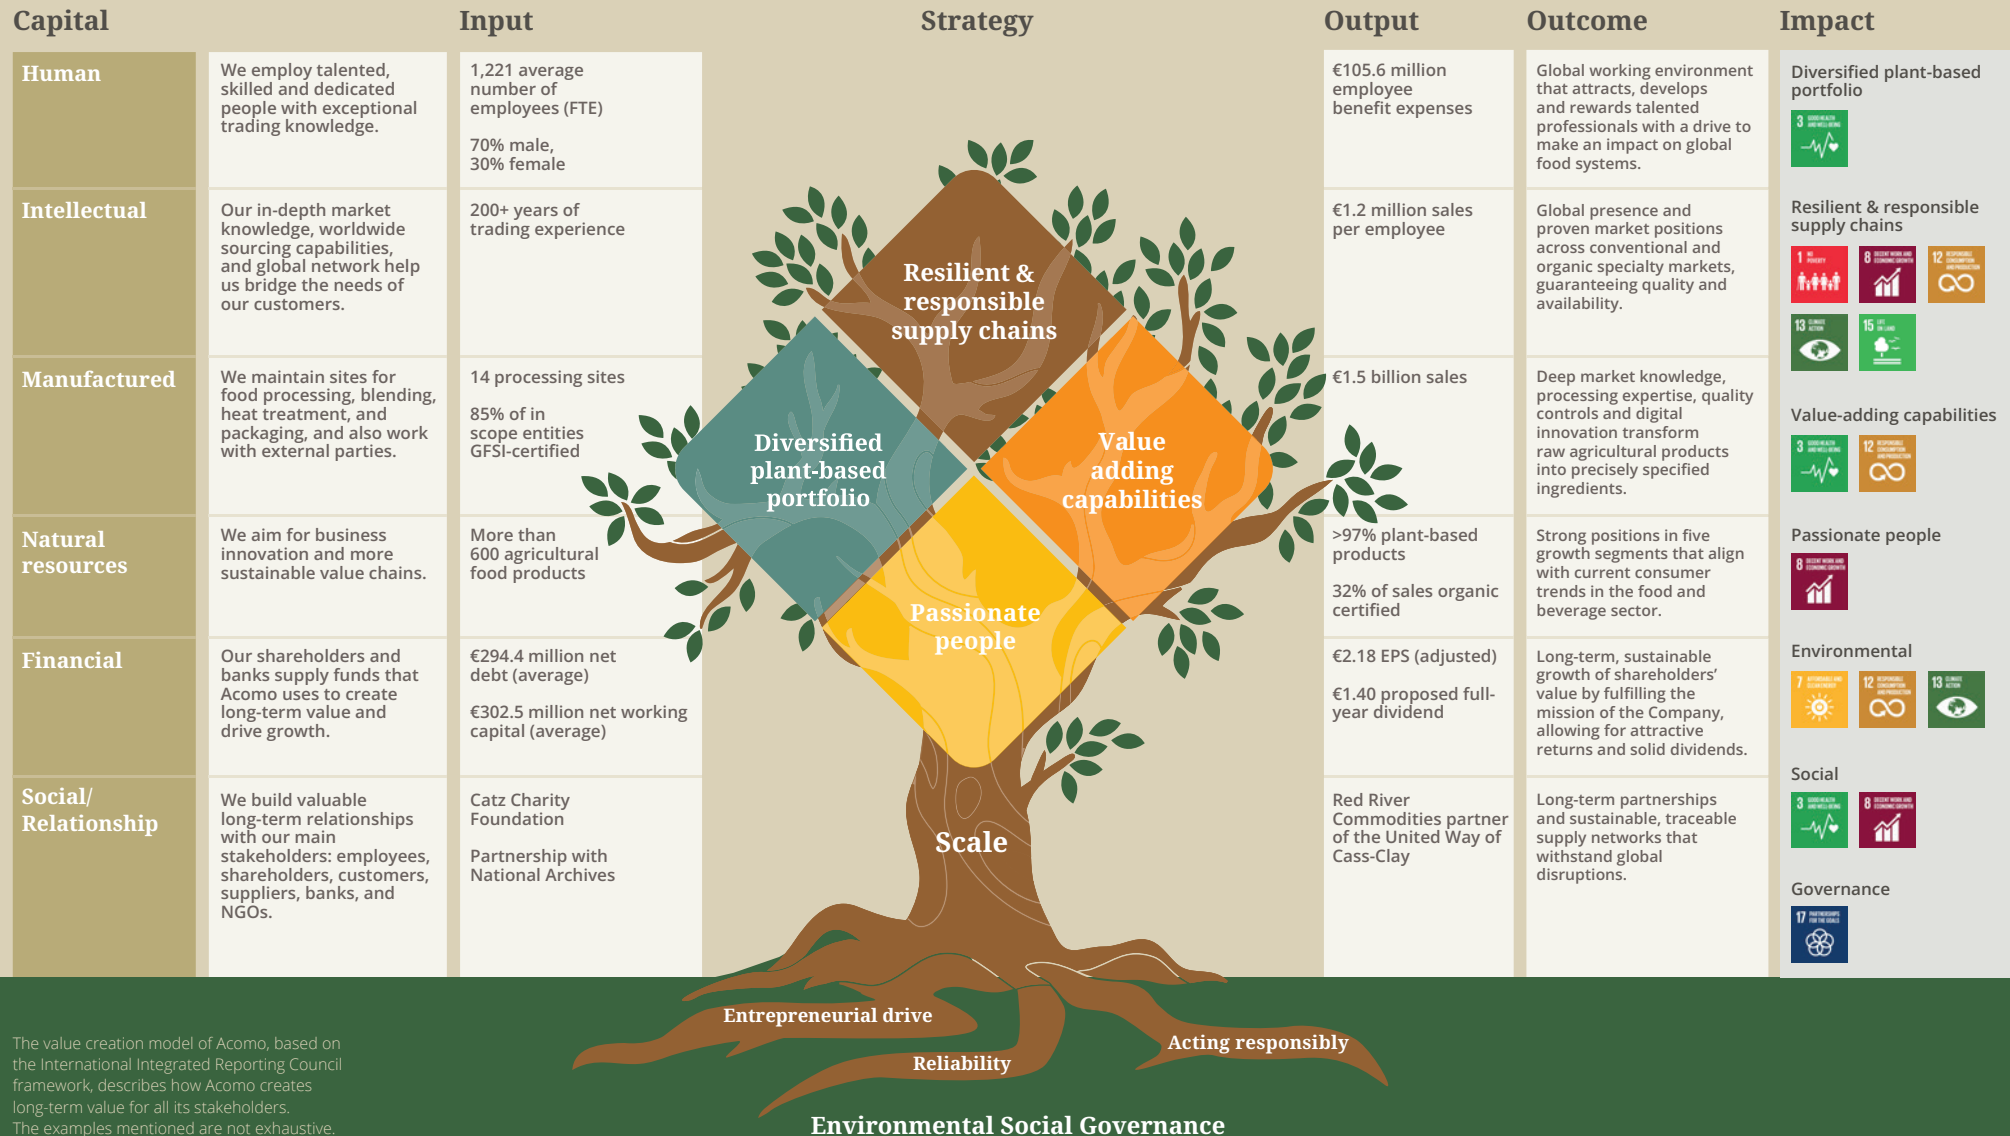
Capital

Input

Strategy

Output

Outcome

Impact

Human

We employ talented, skilled and dedicated people with exceptional trading knowledge.

1,221 average number of employees (FTE)

70% male, 30% female

€105.6 million employee benefit expenses

Global working environment that attracts, develops and rewards talented professionals with a drive to make an impact on global food systems.

Diversified plant-based portfolio

Intellectual

Our in-depth market knowledge, worldwide sourcing capabilities, and global network help us bridge the needs of our customers.

200+ years of trading experience

€1.2 million sales per employee

Global presence and proven market positions across conventional and organic specialty markets, guaranteeing quality and availability.

Resilient & responsible supply chains

Manufactured

We maintain sites for food processing, blending, heat treatment, and packaging, and also work with external parties.

14 processing sites

85% of in scope entities GFSI-certified

€1.5 billion sales

Deep market knowledge, processing expertise, quality controls and digital innovation transform raw agricultural products into precisely specified ingredients.

Value-adding capabilities

Natural resources

We aim for business innovation and more sustainable value chains.

More than 600 agricultural food products

>97% plant-based products

32% of sales organic certified

Strong positions in five growth segments that align with current consumer trends in the food and beverage sector.

Passionate people

Financial

Our shareholders and banks supply funds that Acomo uses to create long-term value and drive growth.

€294.4 million net debt (average)

€302.5 million net working capital (average)

€2.18 EPS (adjusted)

€1.40 proposed full-year dividend

Long-term, sustainable growth of shareholders' value by fulfilling the mission of the Company, allowing for attractive returns and solid dividends.

Environmental

Social/ Relationship

We build valuable long-term relationships with our main stakeholders: employees, shareholders, customers, suppliers, banks, and NGOs.

Catz Charity Foundation

Partnership with National Archives

Red River Commodities partner of the United Way of Cass-Clay

Long-term partnerships and sustainable, traceable supply networks that withstand global disruptions.

Social

Governance

Resilient & responsible supply chains

Diversified plant-based portfolio

Value adding capabilities

Passionate people

Scale

Entrepreneurial drive

Reliability

Acting responsibly

Environmental Social Governance

The value creation model of Acomo, based on the International Integrated Reporting Council framework, describes how Acomo creates long-term value for all its stakeholders. The examples mentioned are not exhaustive.